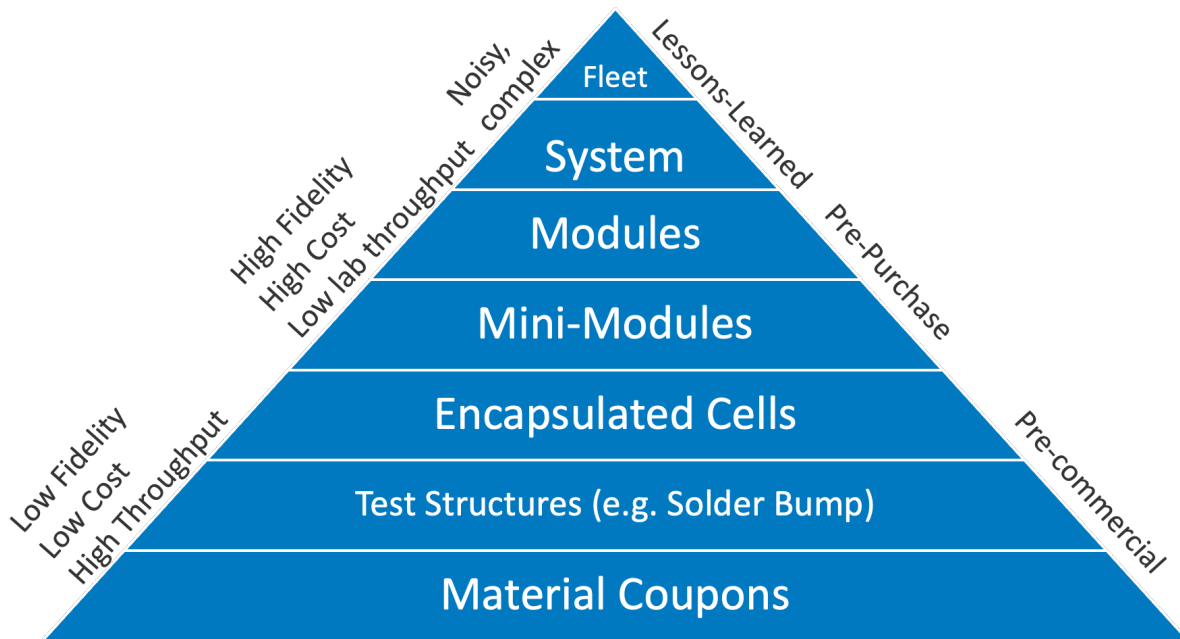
Fleet
System
Modules
Mini-Modules
Encapsulated Cells
Test Structures (e.g. Solder Bump)
Material Coupons

Noisy, complex

High Fidelity
High Cost
Low lab throughput

Low Fidelity
Low Cost
High Throughput

Lessons-Learned

Pre-Purchase

Pre-commercial